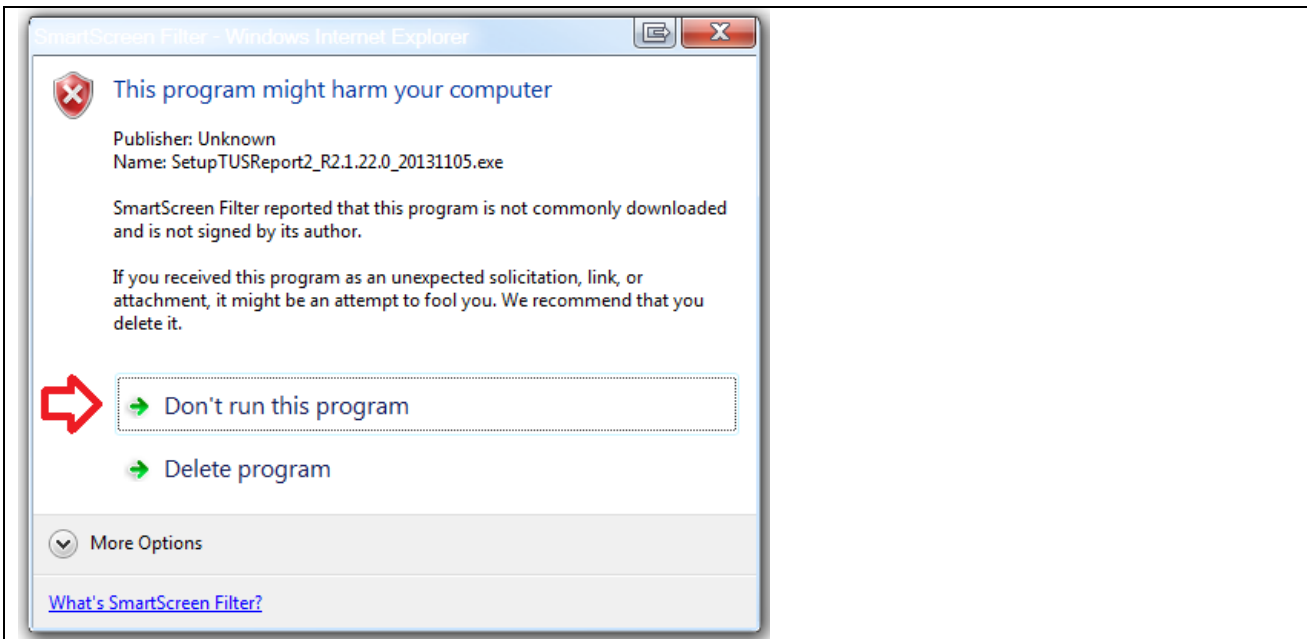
SmartScreen Filter - Windows Internet Explorer

This program might harm your computer

Publisher: Unknown
Name: SetupTUSReport2_R2.1.22.0_20131105.exe

SmartScreen Filter reported that this program is not commonly downloaded and is not signed by its author.

If you received this program as an unexpected solicitation, link, or attachment, it might be an attempt to fool you. We recommend that you delete it.

Don't run this program

Delete program

More Options

What's SmartScreen Filter?